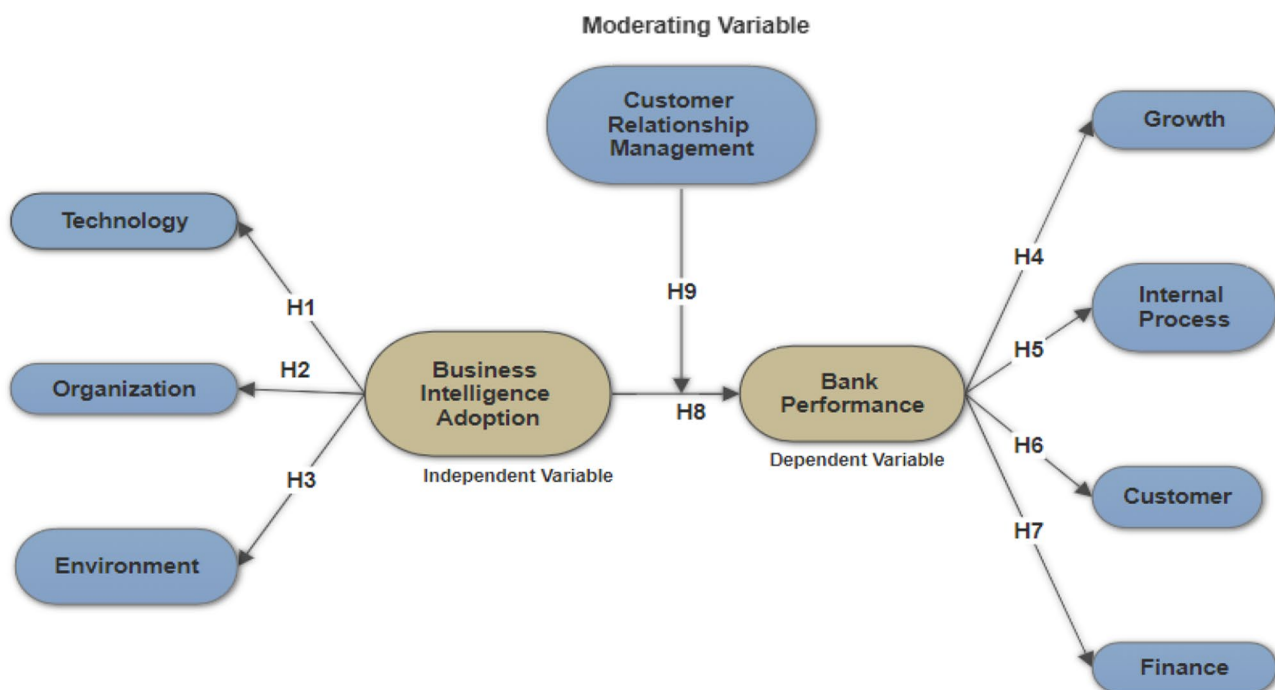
Moderating Variable

Customer Relationship Management

Technology

Organization

Environment

H1

H2

H3

H9

Business Intelligence Adoption

Independent Variable

H8

Bank Performance

Dependent Variable

Growth

H4

Internal Process

H5

H6

Customer

H7

Finance